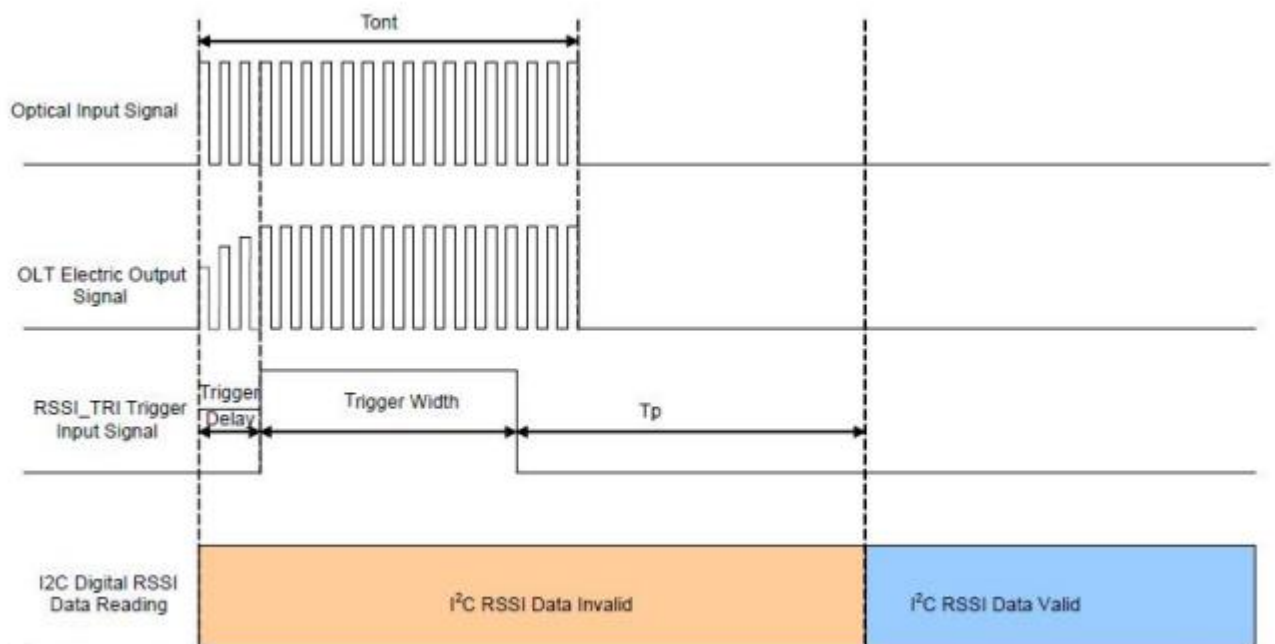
Tont

Optical Input Signal

OLT Electric Output Signal

RSSI_TRI Trigger Input Signal

Trigger Delay

Trigger Width

Tp

I2C Digital RSSI Data Reading

I$^2$C RSSI Data Invalid

I$^2$C RSSI Data Valid